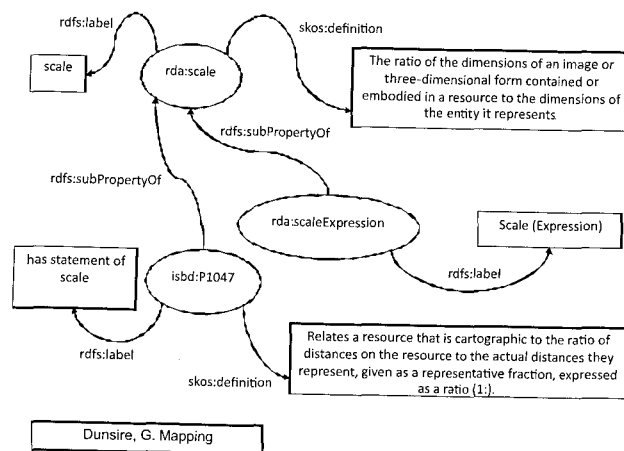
rdfs:label

skos:definition

scale

rda:scale

The ratio of the dimensions of an image or three-dimensional form contained or embodied in a resource to the dimensions of the entity it represents

rdfs:subPropertyOf

rdfs:subPropertyOf

rda:scaleExpression

Scale (Expression)

has statement of scale

isbd:P1047

rdfs:label

rdfs:label

Relates a resource that is cartographic to the ratio of distances on the resource to the actual distances they represent, given as a representative fraction, expressed as a ratio (1:).

skos:definition

Dunsire, G. Mapping